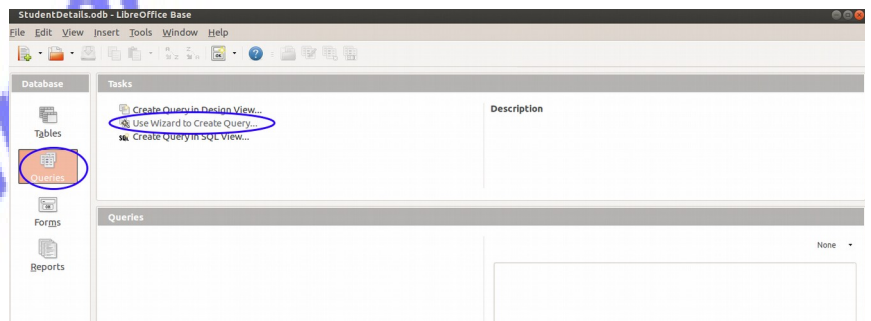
StudentDetails.odb - LibreOffice Base

File Edit View Insert Tools Window Help

Database

Tables

Queries

Forms

Reports

Tasks

Create Query in Design View...

Use Wizard to Create Query...

Create Query in SQL View...

Description

Queries

None